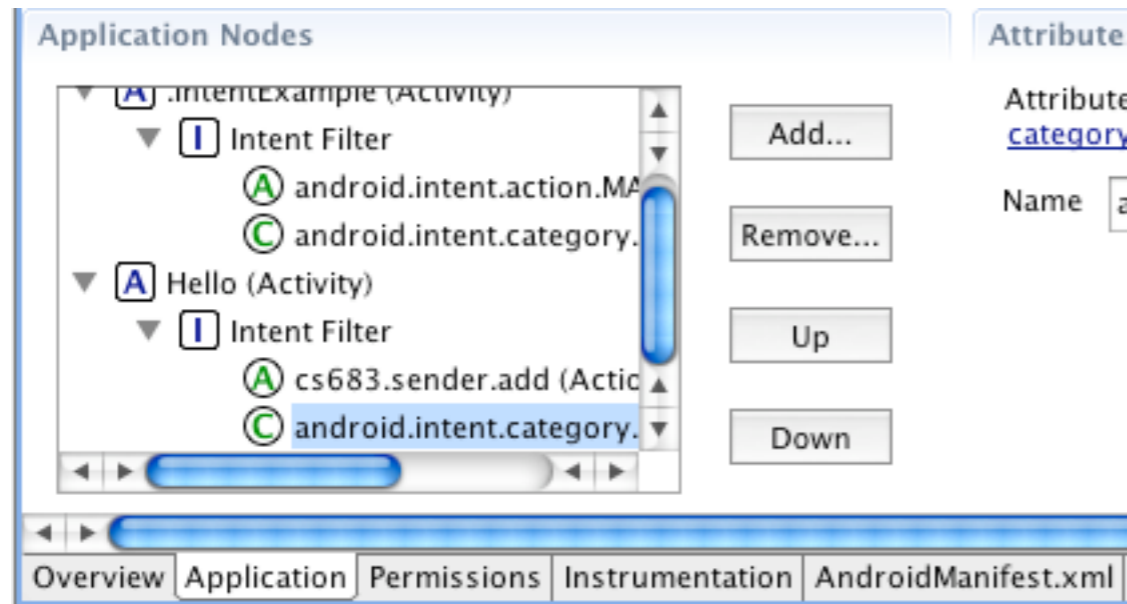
Application Nodes

Attribute

A .IntentExample (Activity)
I Intent Filter
A android.intent.action.MA
C android.intent.category.
A Hello (Activity)
I Intent Filter
A cs683.sender.add (Actic
C android.intent.category.

Add...

Remove...

Up

Down

Attribute
category

Name a

Overview | Application | Permissions | Instrumentation | AndroidManifest.xml